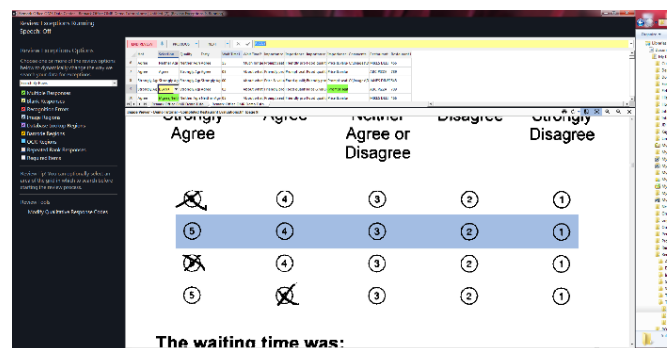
Review Exceptions Running

Speech: Off

Review Exceptions Options

Multiple Responses

Blank Responses

Recognition Errors

Image Regions

Unidentified Regions

Barcode Regions

OCR Regions

Repeated Blank Responses

Required Items

Review Tools

Modify Qualitative Response Codes

Strongly Agree

Agree

Neither Agree or Disagree

Disagree

Strongly Disagree

4

3

2

1

5

4

3

2

1

4

3

2

1

5

3

2

1

The waiting time was: